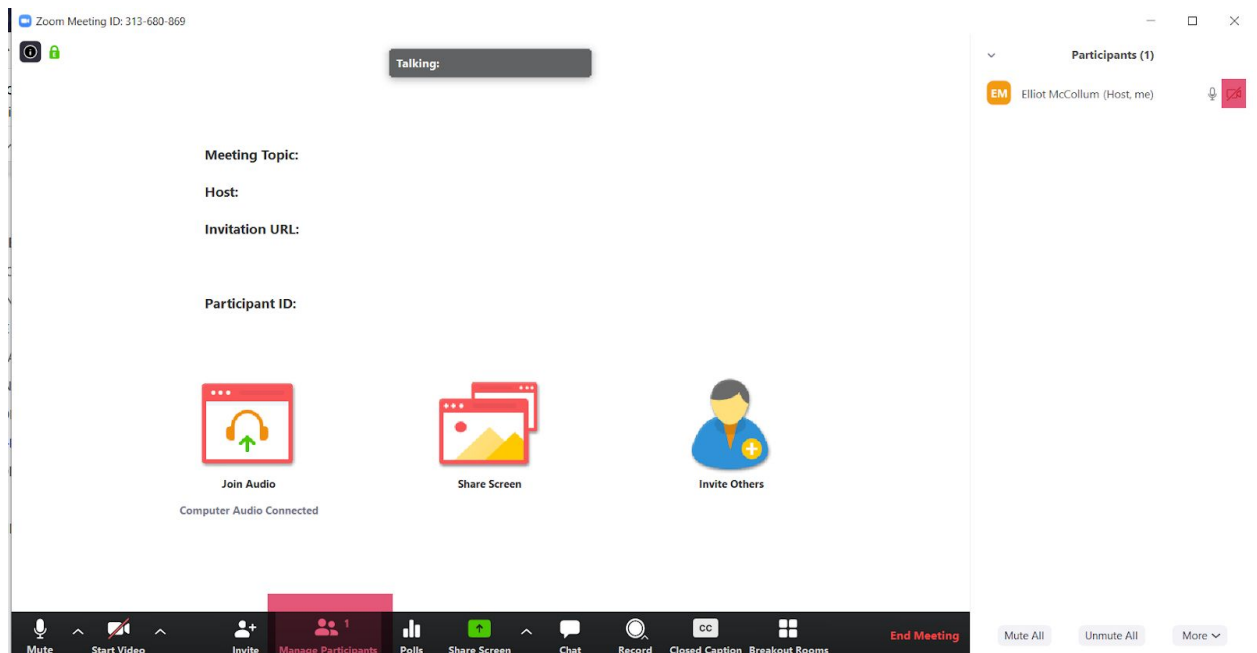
Zoom Meeting ID: 313-680-869

Talking:

Meeting Topic:

Host:

Invitation URL:

Participant ID:

Join Audio

Computer Audio Connected

Share Screen

Invite Others

Mute
Start Video
Invite
1
Manage Participants
Polls
Share Screen
Chat
Record
CC
Closed Caption
Breakout Rooms
End Meeting

Participants (1)

EM
Elliot McCollum (Host, me)

Mute All
Unmute All
More